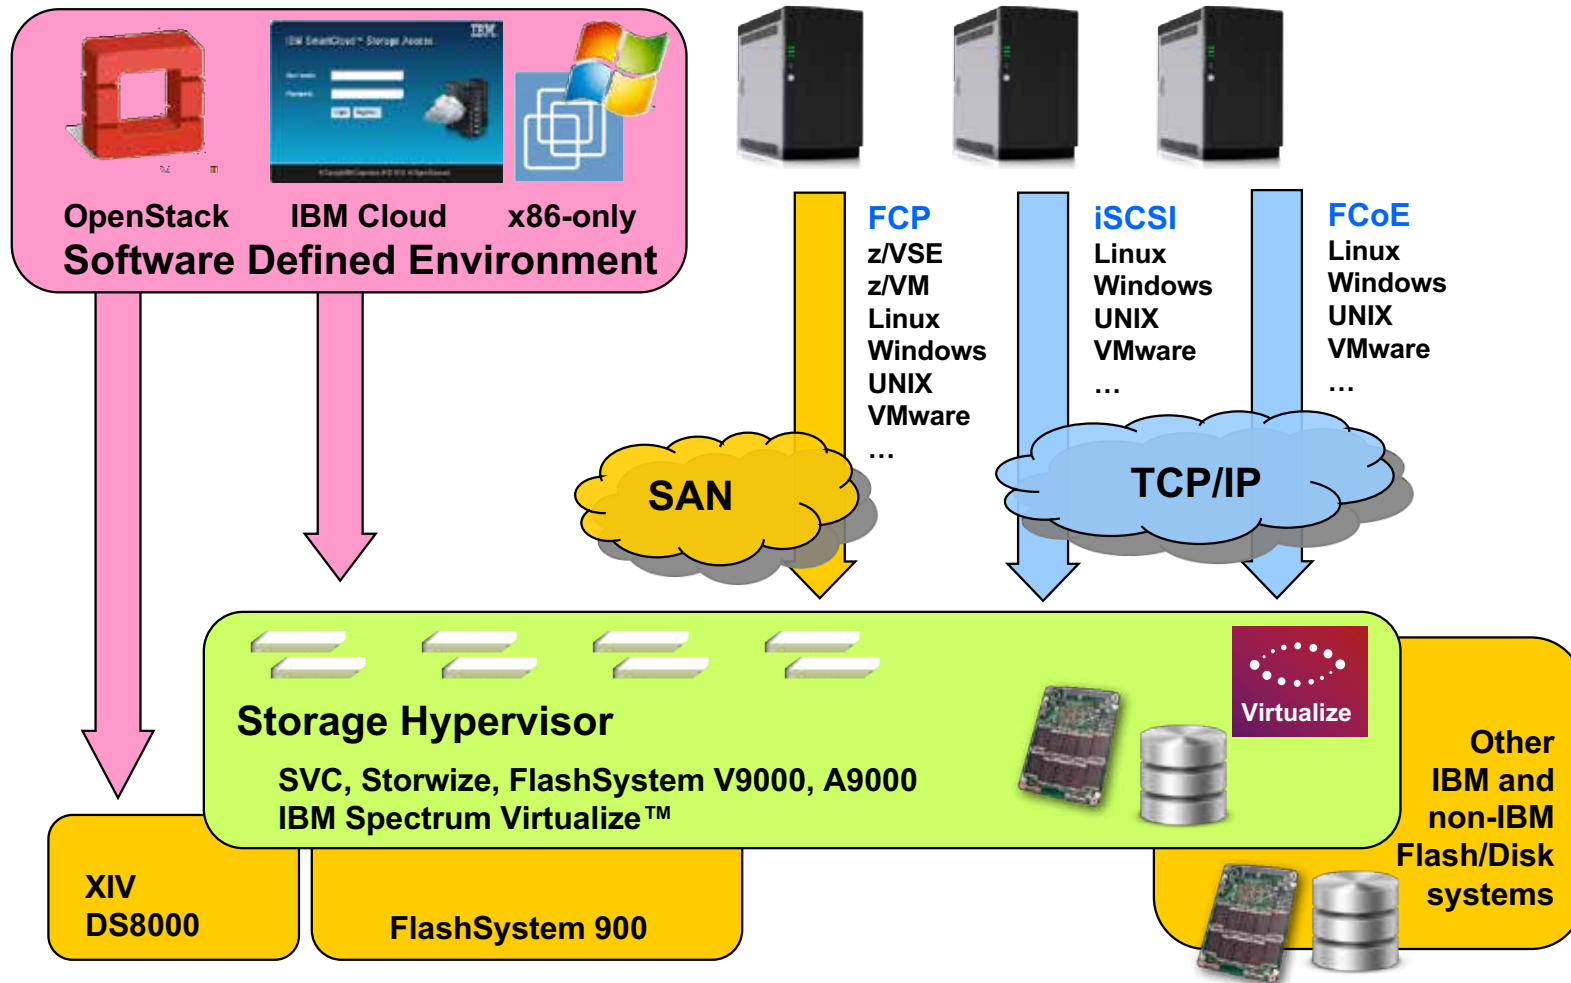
IBM SmartCloud Storage Access

IBM

OpenStack IBM Cloud x86-only

Software Defined Environment

FCP
z/VSE
z/VM
Linux
Windows
UNIX
VMware
…

iSCSI
Linux
Windows
UNIX
VMware
…

FCoE
Linux
Windows
UNIX
VMware
…

SAN

TCP/IP

Storage Hypervisor

SVC, Storwize, FlashSystem V9000, A9000
IBM Spectrum Virtualize™

Virtualize

Other IBM and non-IBM Flash/Disk systems

XIV
DS8000

FlashSystem 900